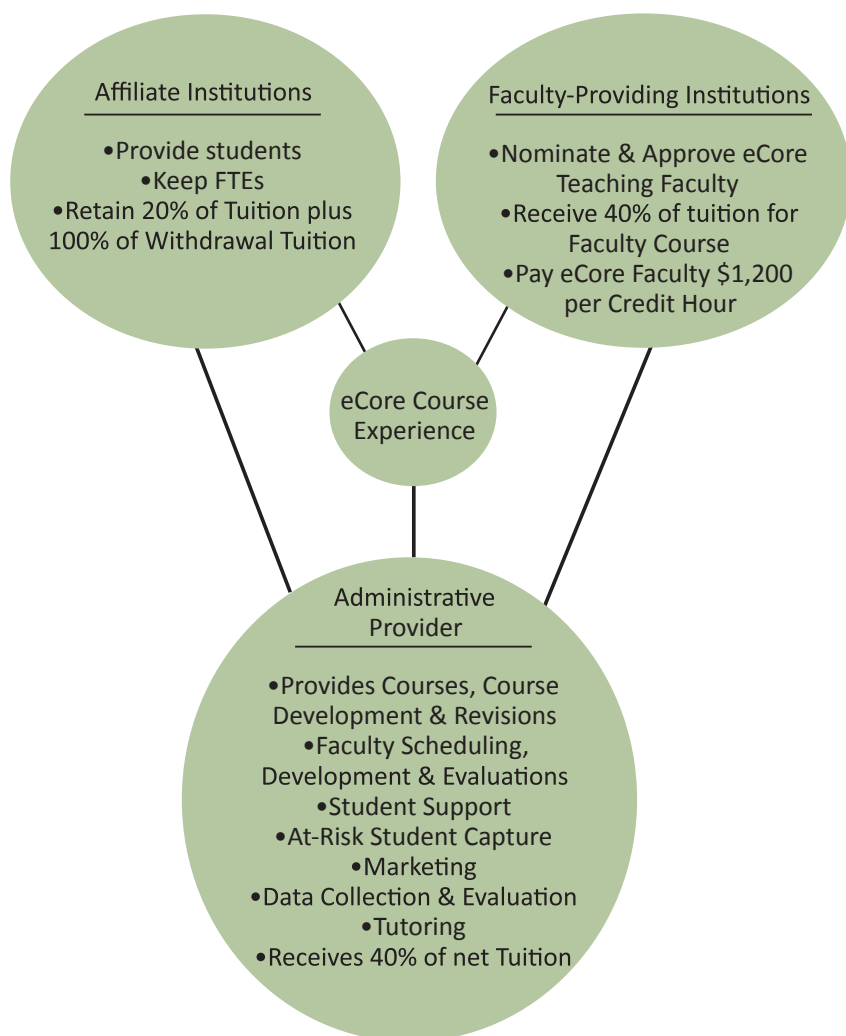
Affiliate Institutions

•Provide students
•Keep FTEs
•Retain 20% of Tuition plus 100% of Withdrawal Tuition

Faculty-Providing Institutions

•Nominate & Approve eCore Teaching Faculty
•Receive 40% of tuition for Faculty Course
•Pay eCore Faculty \$1,200 per Credit Hour

eCore Course Experience

Administrative Provider

•Provides Courses, Course Development & Revisions
•Faculty Scheduling, Development & Evaluations
•Student Support
•At-Risk Student Capture
•Marketing
•Data Collection & Evaluation
•Tutoring
•Receives 40% of net Tuition